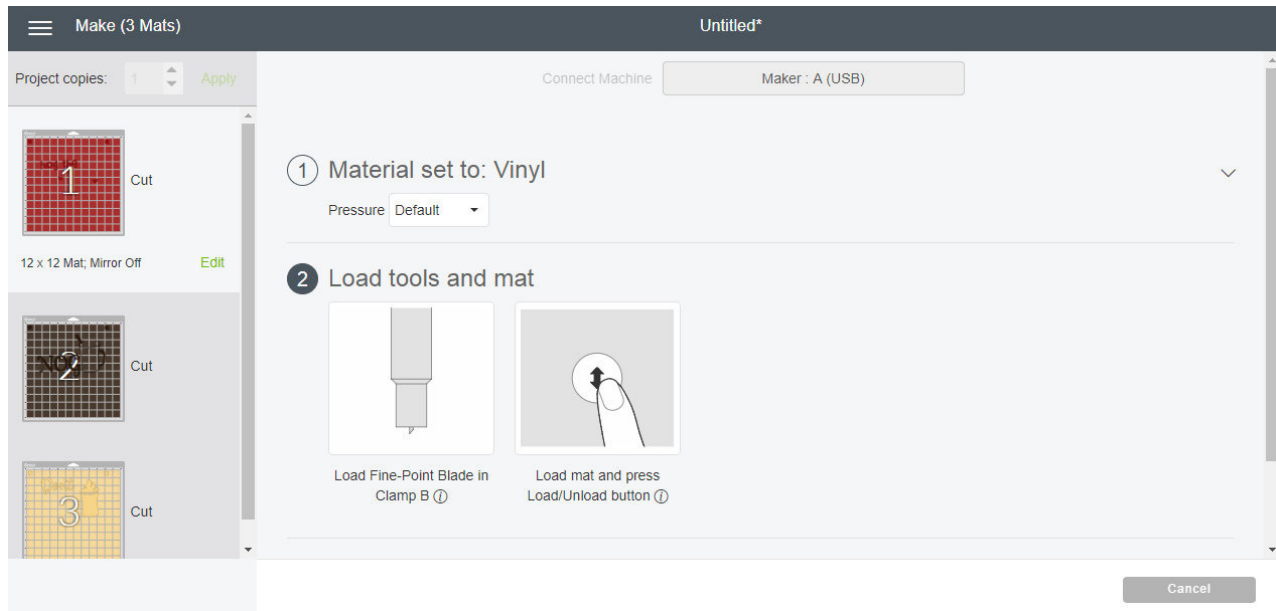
Make (3 Mats)

Untitled*

Project copies: 1 Apply

Connect Machine

Maker : A (USB)

1

Cut

12 x 12 Mat; Mirror Off

Edit

2

Cut

3

Cut

1 Material set to: Vinyl

Pressure Default

2 Load tools and mat

Load Fine-Point Blade in Clamp B ⓘ

Load mat and press Load/Unload button ⓘ

Cancel